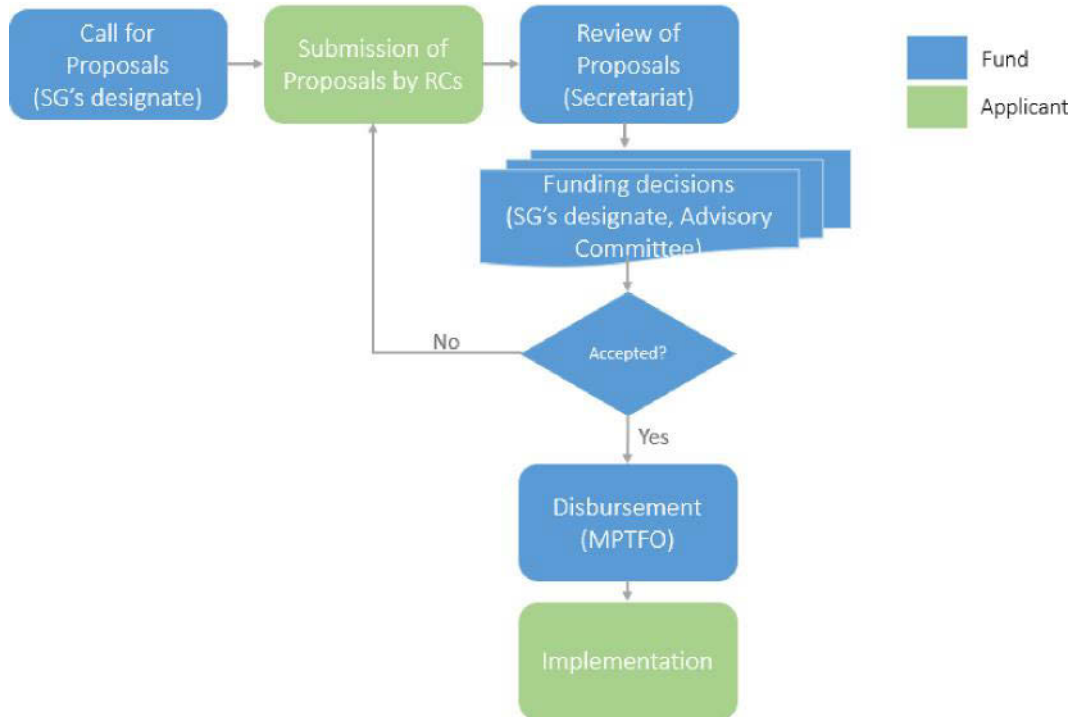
Call for Proposals (SG's designate)

Submission of Proposals by RCs

Review of Proposals (Secretariat)

Fund

Applicant

Funding decisions (SG's designate, Advisory Committee)

No

Accepted?

Yes

Disbursement (MPTFO)

Implementation